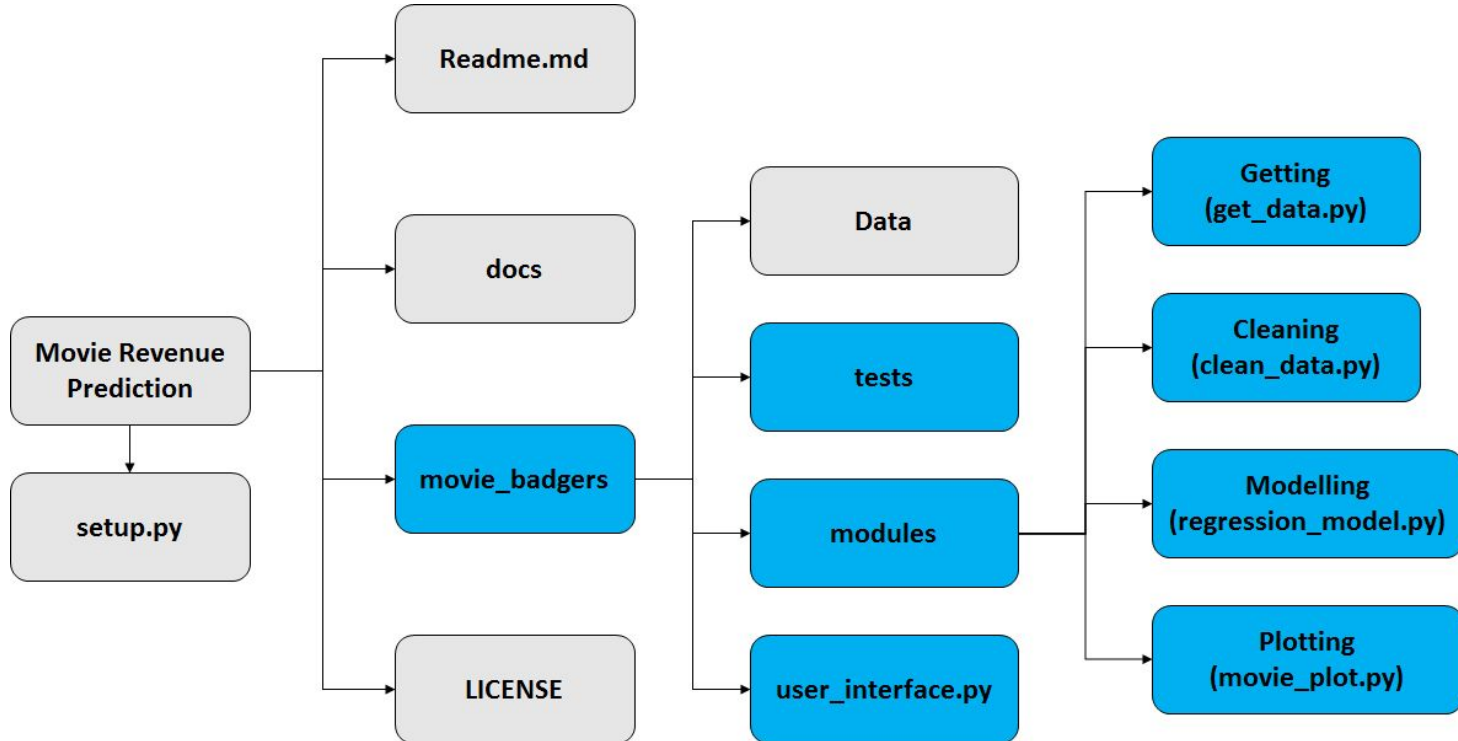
Movie Revenue Prediction

setup.py

Readme.md

docs

movie_badgers

LICENSE

Data

tests

modules

user_interface.py

Getting (get_data.py)

Cleaning (clean_data.py)

Modelling (regression_model.py)

Plotting (movie_plot.py)